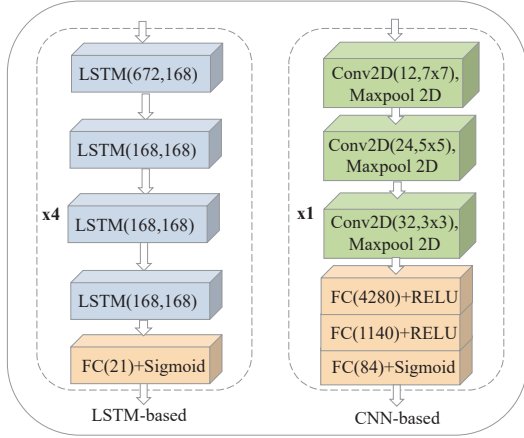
LSTM(672,168)

LSTM(168,168)

x4

LSTM(168,168)

LSTM(168,168)

FC(21)+Sigmoid

LSTM-based

Conv2D(12,7x7), Maxpool 2D

Conv2D(24,5x5), Maxpool 2D

x1

Conv2D(32,3x3), Maxpool 2D

FC(4280)+RELU

FC(1140)+RELU

FC(84)+Sigmoid

CNN-based